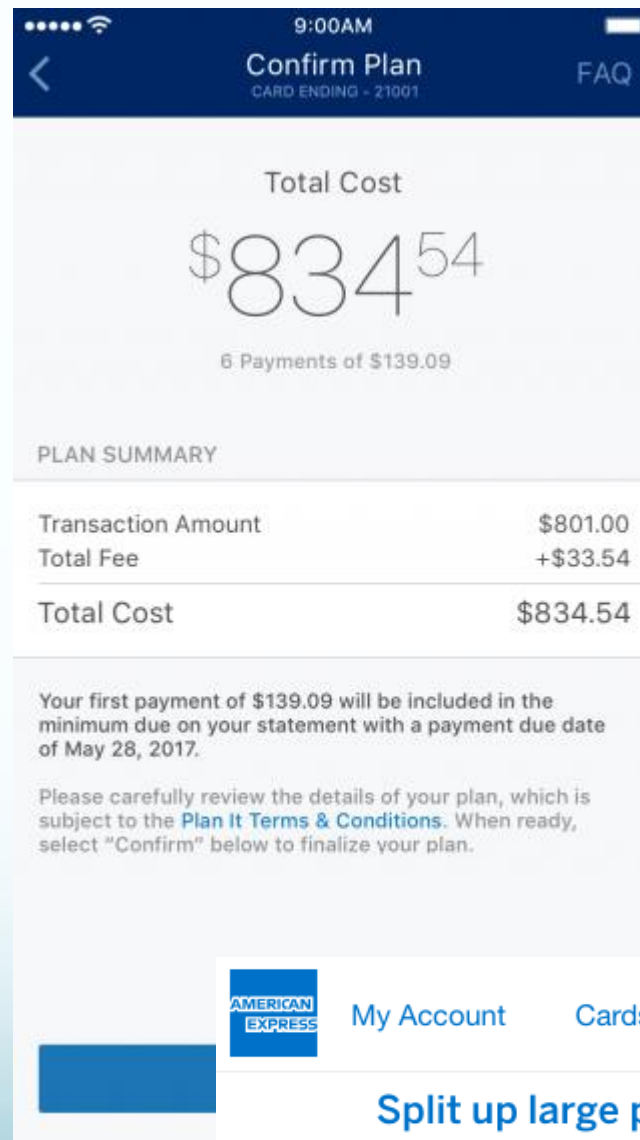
9:00AM

Confirm Plan
CARD ENDING - 21001

FAQ

Total Cost

$834$^{54}$

6 Payments of $139.09

PLAN SUMMARY

| | |
|---|---|
| Transaction Amount | $801.00 |
| Total Fee | +$33.54 |
| Total Cost | $834.54 |

Your first payment of $139.09 will be included in the minimum due on your statement with a payment due date of May 28, 2017.

Please carefully review the details of your plan, which is subject to the Plan It Terms & Conditions. When ready, select "Confirm" below to finalize your plan.

AMERICAN EXPRESS

My Account

Cards

Split up large p